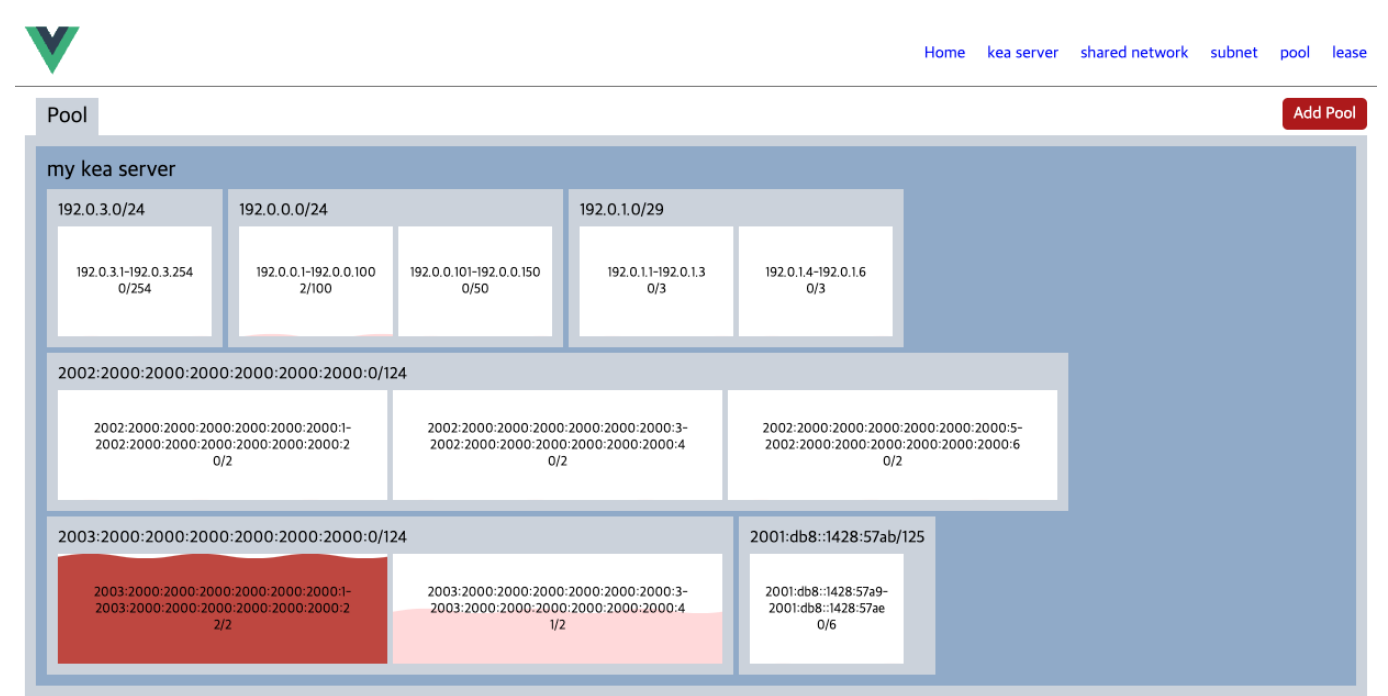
Home kea server shared network subnet pool lease

Pool

Add Pool

my kea server

192.0.3.0/24

192.0.3.1-192.0.3.254
0/254

192.0.0.0/24

192.0.0.1-192.0.0.100
2/100

192.0.0.101-192.0.0.150
0/50

192.0.1.0/29

192.0.1.1-192.0.1.3
0/3

192.0.1.4-192.0.1.6
0/3

2002:2000:2000:2000:2000:2000:2000:0/124

2002:2000:2000:2000:2000:2000:2000:1-2002:2000:2000:2000:2000:2000:2000:2
0/2

2002:2000:2000:2000:2000:2000:2000:3-2002:2000:2000:2000:2000:2000:2000:4
0/2

2002:2000:2000:2000:2000:2000:2000:5-2002:2000:2000:2000:2000:2000:2000:6
0/2

2003:2000:2000:2000:2000:2000:2000:0/124

2003:2000:2000:2000:2000:2000:2000:1-2003:2000:2000:2000:2000:2000:2000:2
2/2

2003:2000:2000:2000:2000:2000:2000:3-2003:2000:2000:2000:2000:2000:2000:4
1/2

2001:db8::1428:57ab/125

2001:db8::1428:57a9-2001:db8::1428:57ae
0/6